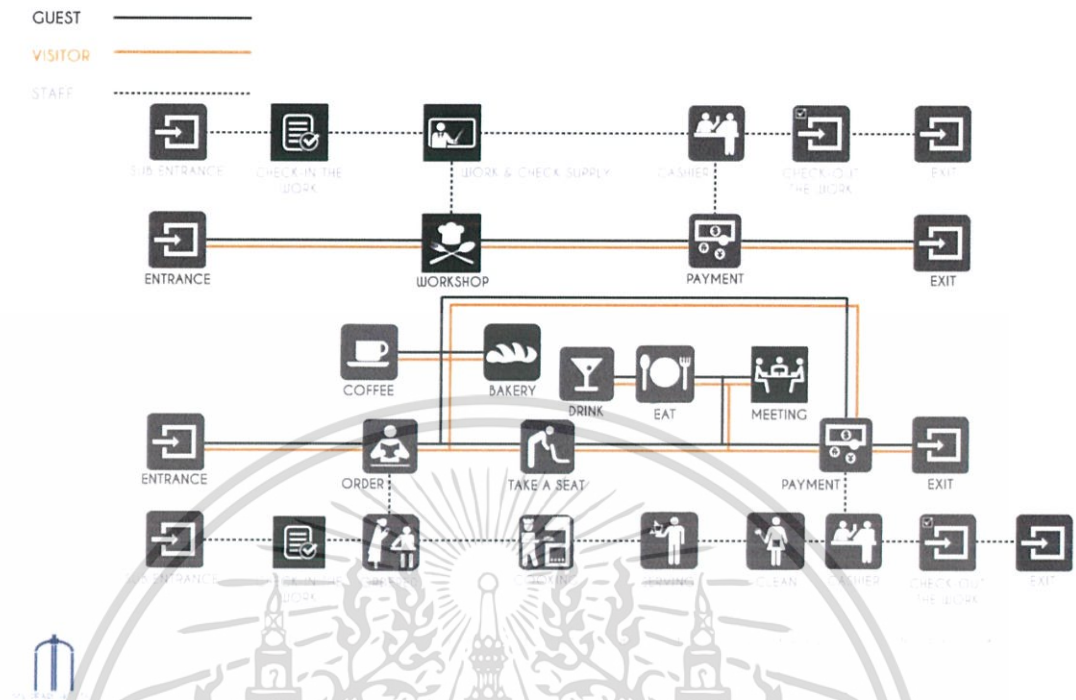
GUEST

VISITOR

STAFF

SUB ENTRANCE

CHECK-IN THE WORK

WORK & CHECK SUPPLY

CASHIER

CHECK-OUT THE WORK

EXIT

ENTRANCE

WORKSHOP

PAYMENT

EXIT

COFFEE

BAKERY

DRINK

EAT

MEETING

ENTRANCE

ORDER

TAKE A SEAT

PAYMENT

EXIT

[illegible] ENTRANCE

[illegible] WORK

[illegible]

COOKING

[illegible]

CLEAN

CASHIER

CHECK-OUT THE WORK

EXIT